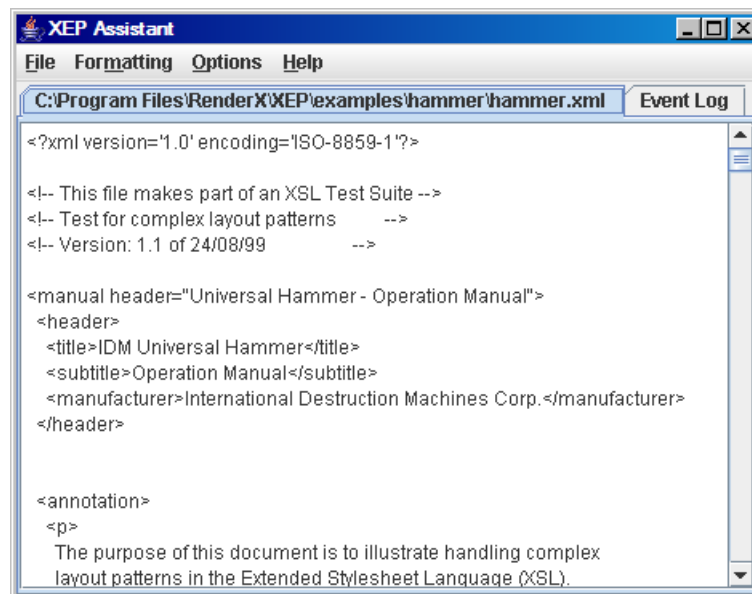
XEP Assistant

File Formatting Options Help

C:\Program Files\RenderX\XEP\examples\hammer\hammer.xml

Event Log

<?xml version='1.0' encoding='ISO-8859-1'?>

<!-- This file makes part of an XSL Test Suite -->
<!-- Test for complex layout patterns -->
<!-- Version: 1.1 of 24/08/99 -->

<manual header="Universal Hammer - Operation Manual">
<header>
<title>IDM Universal Hammer</title>
<subtitle>Operation Manual</subtitle>
<manufacturer>International Destruction Machines Corp.</manufacturer>
</header>

<annotation>
<p>
The purpose of this document is to illustrate handling complex layout patterns in the Extended Stylesheet Language (XSL).